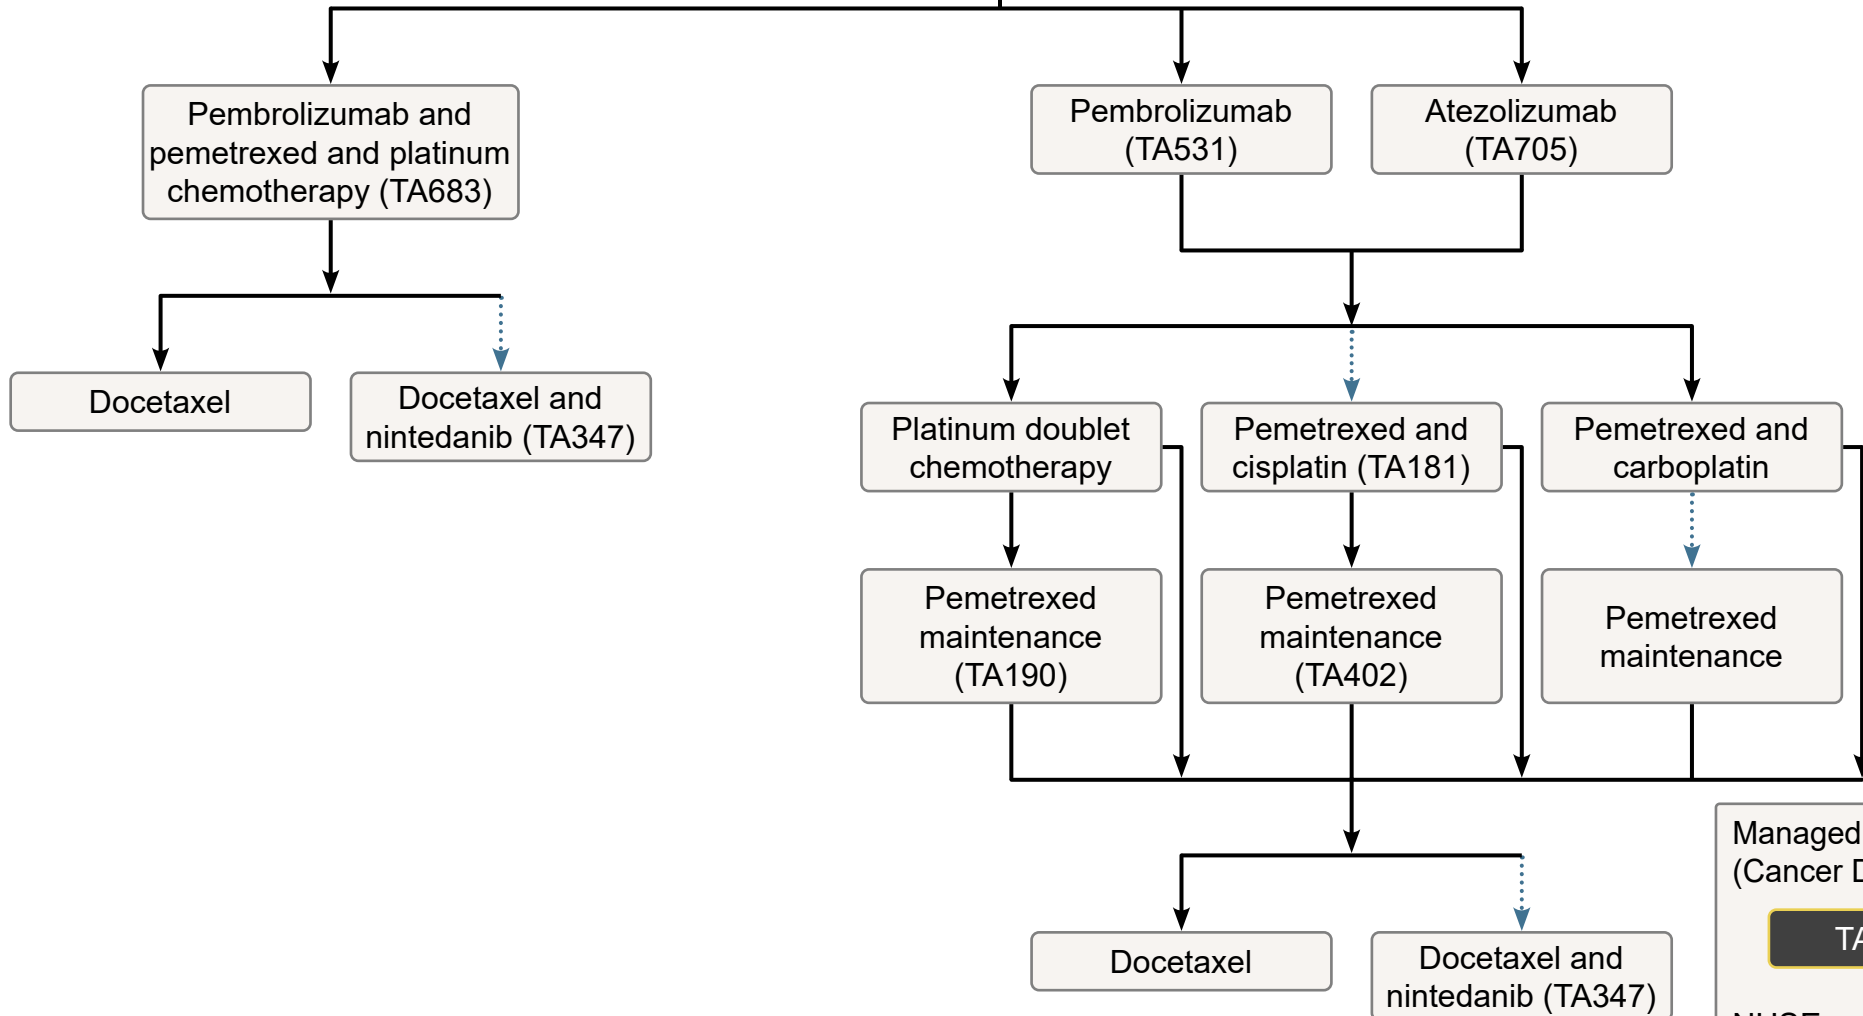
Pembrolizumab and pemetrexed and platinum chemotherapy (TA683)

Docetaxel

Docetaxel and nintedanib (TA347)

Pembrolizumab (TA531)

Atezolizumab (TA705)

Platinum doublet chemotherapy

Pemetrexed maintenance (TA190)

Pemetrexed and cisplatin (TA181)

Pemetrexed maintenance (TA402)

Pemetrexed and carboplatin

Pemetrexed maintenance

Docetaxel

Docetaxel and nintedanib (TA347)

Managed
(Cancer D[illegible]

TA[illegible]